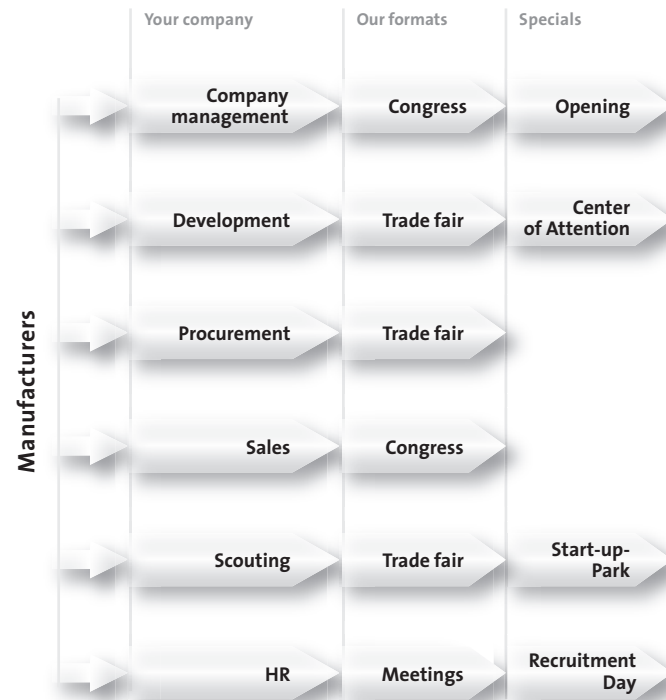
| | Your company | Our formats | Specials |
|---|---|---|---|
| Manufacturers | Company management | Congress | Opening |
| | Development | Trade fair | Center of Attention |
| | Procurement | Trade fair | |
| | Sales | Congress | |
| | Scouting | Trade fair | Start-up-Park |
| | HR | Meetings | Recruitment Day |